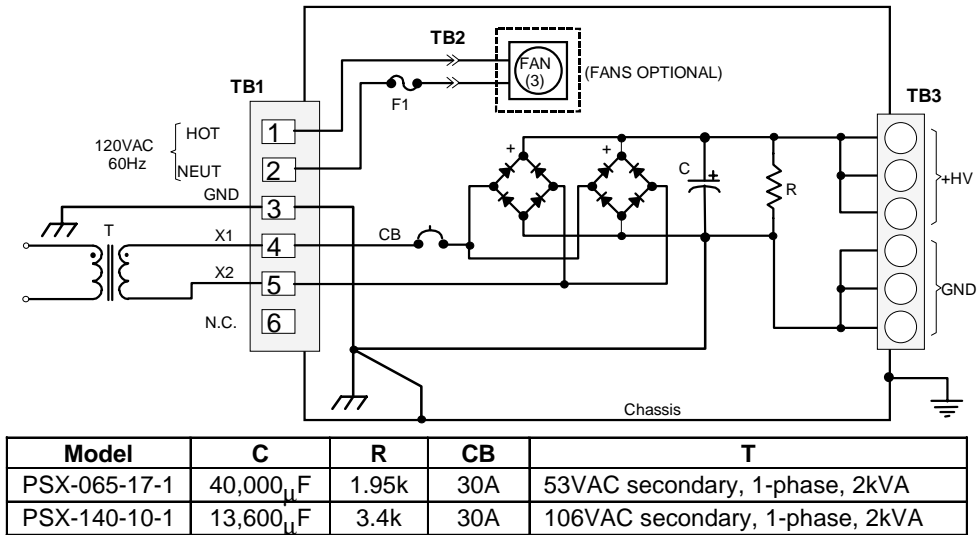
TB2

FAN (3)

(FANS OPTIONAL)

TB1

F1

TB3

120VAC 60Hz

HOT

NEUT

1

2

+

+

C

+

R

+HV

GND

3

T

X1

4

CB

X2

5

GND

N.C.

6

Chassis

| Model | C | R | CB | T |
|---|---|---|---|---|
| PSX-065-17-1 | 40,000$\mu$F | 1.95k | 30A | 53VAC secondary, 1-phase, 2kVA |
| PSX-140-10-1 | 13,600$\mu$F | 3.4k | 30A | 106VAC secondary, 1-phase, 2kVA |